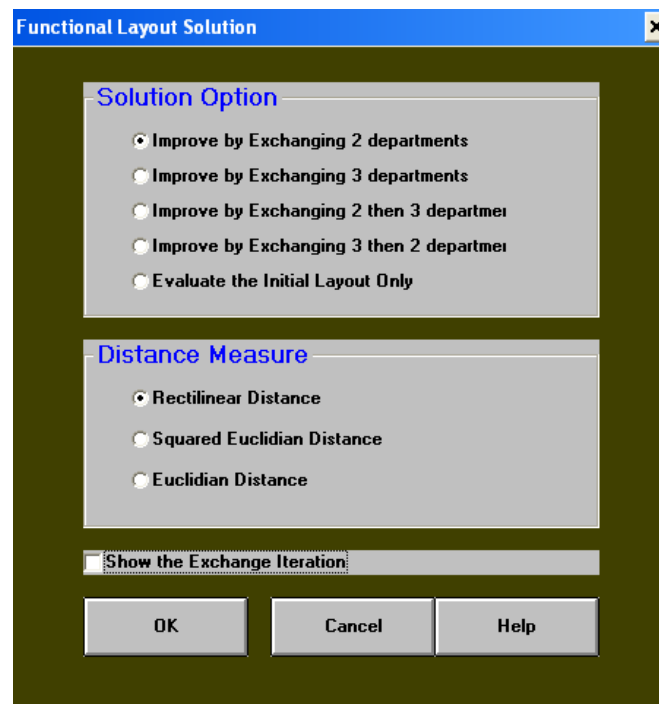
Functional Layout Solution

Solution Option

Improve by Exchanging 2 departments

Improve by Exchanging 3 departments

Improve by Exchanging 2 then 3 departmer

Improve by Exchanging 3 then 2 departmer

Evaluate the Initial Layout Only

Distance Measure

Rectilinear Distance

Squared Euclidian Distance

Euclidian Distance

Show the Exchange Iteration

OK

Cancel

Help